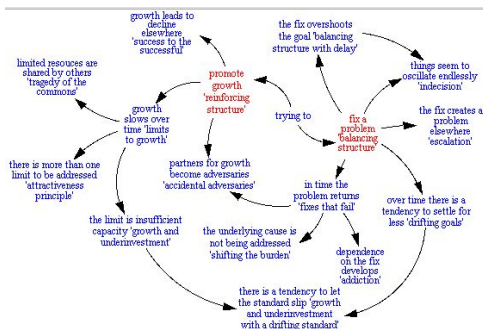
growth leads to decline elsewhere 'success to the successful'

the fix overshoots the goal 'balancing structure with delay'

limited resouces are shared by others 'tragedy of the commons'

promote growth 'reinforcing structure'

things seem to oscillate endlessly 'indecision'

growth slows over time 'limits to growth'

trying to

fix a problem 'balancing structure'

the fix creates a problem elsewhere 'escalation'

there is more than one limit to be addressed 'attractiveness principle'

partners for growth become adversaries 'accidental adversaries'

in time the problem returns 'fixes that fail'

over time there is a tendency to settle for less 'drifting goals'

the limit is insufficient capacity 'growth and underinvestment'

the underlying cause is not being addressed 'shifting the burden'

dependence on the fix develops 'addiction'

there is a tendency to let the standard slip 'growth and underinvestment with a drifting standard'